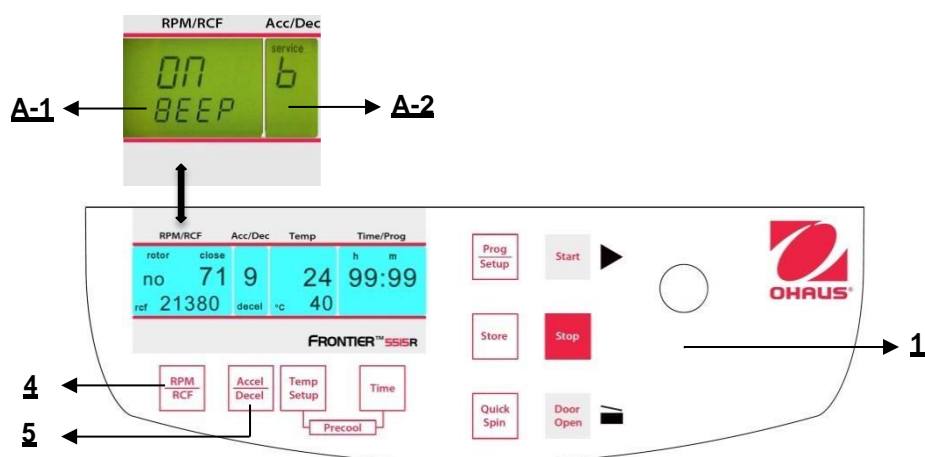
RPM/RCF
Acc/Dec
service
ON
BEEP
b
A-1
A-2

RPM/RCF
Acc/Dec
Temp
Time/Prog
rotor
close
h
m
no
71
9
24
99:99
rcf
21380
decel
°C
40
FRONTIER™ 5515R

Prog
Setup
Start
Store
Stop
Quick
Spin
Door
Open
OHAUS
1
4
5
RPM
RCF
Accel
Decel
Temp
Setup
Time
Precool